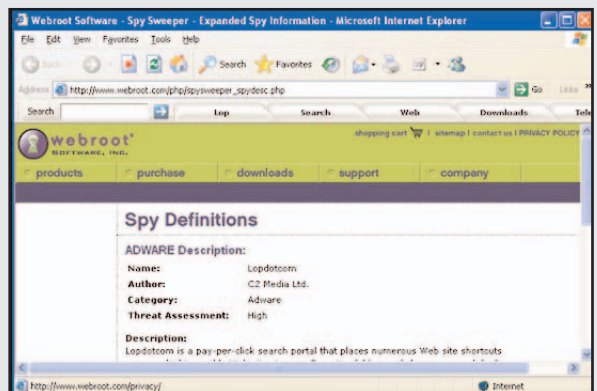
Webroot Software - Spy Sweeper - Expanded Spy Information - Microsoft Internet Explorer

File Edit View Favorites Tools Help

Back Search Favorites

Address http://www.webroot.com/php/spysweeper_spydesc.php Go Links

Search Lop Search Web Downloads Tele

webroot SOFTWARE, INC.

shopping cart | sitemap | contact us | PRIVACY POLICY

products purchase downloads support company

Spy Definitions

ADWARE Description:

| | |
|---|---|
| Name: | Lopdotcom |
| Author: | C2 Media Ltd. |
| Category: | Adware |
| Threat Assessment: | High |

Description:

Lopdotcom is a pay-per-click search portal that places numerous Web site shortcuts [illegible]

http://www.webroot.com/privacy/ Internet